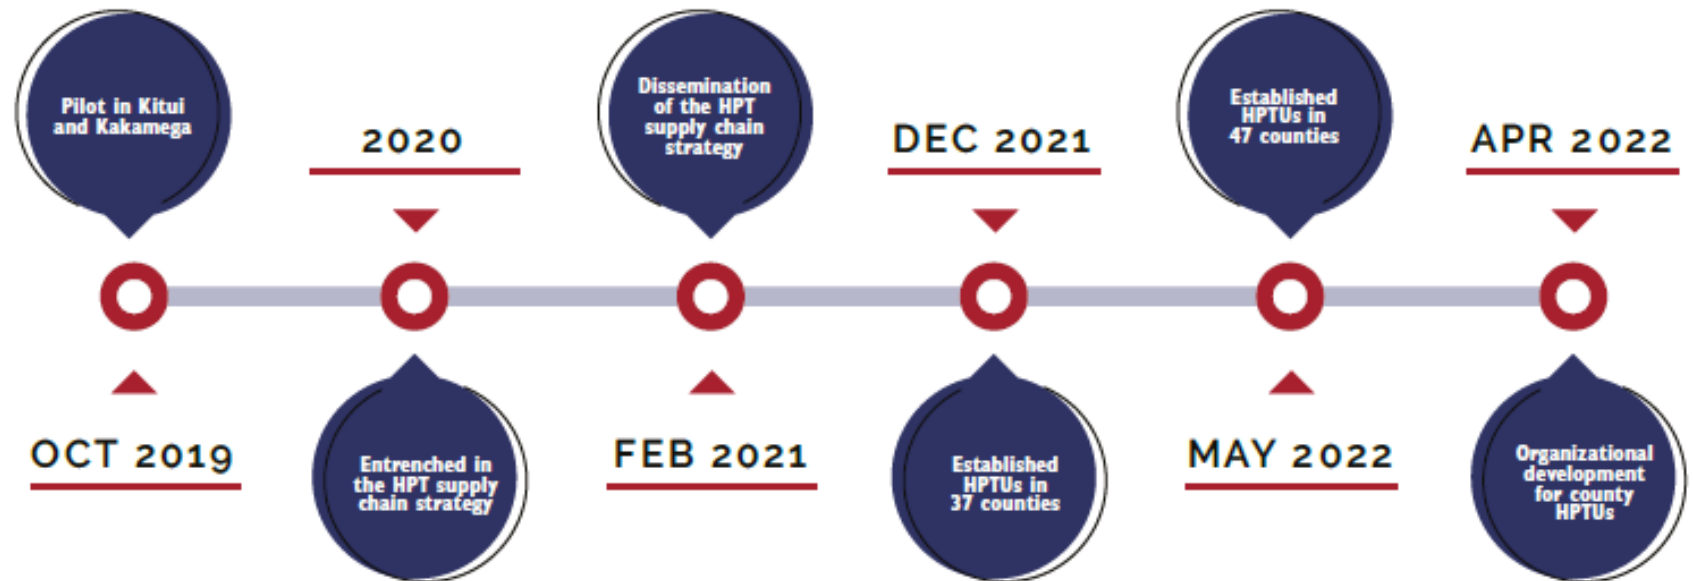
Pilot in Kitui and Kakamega

OCT 2019

2020

Entrenched in the HPT supply chain strategy

Dissemination of the HPT supply chain strategy

FEB 2021

DEC 2021

Established HPTUs in 37 counties

Established HPTUs in 47 counties

MAY 2022

APR 2022

Organizational development for county HPTUs